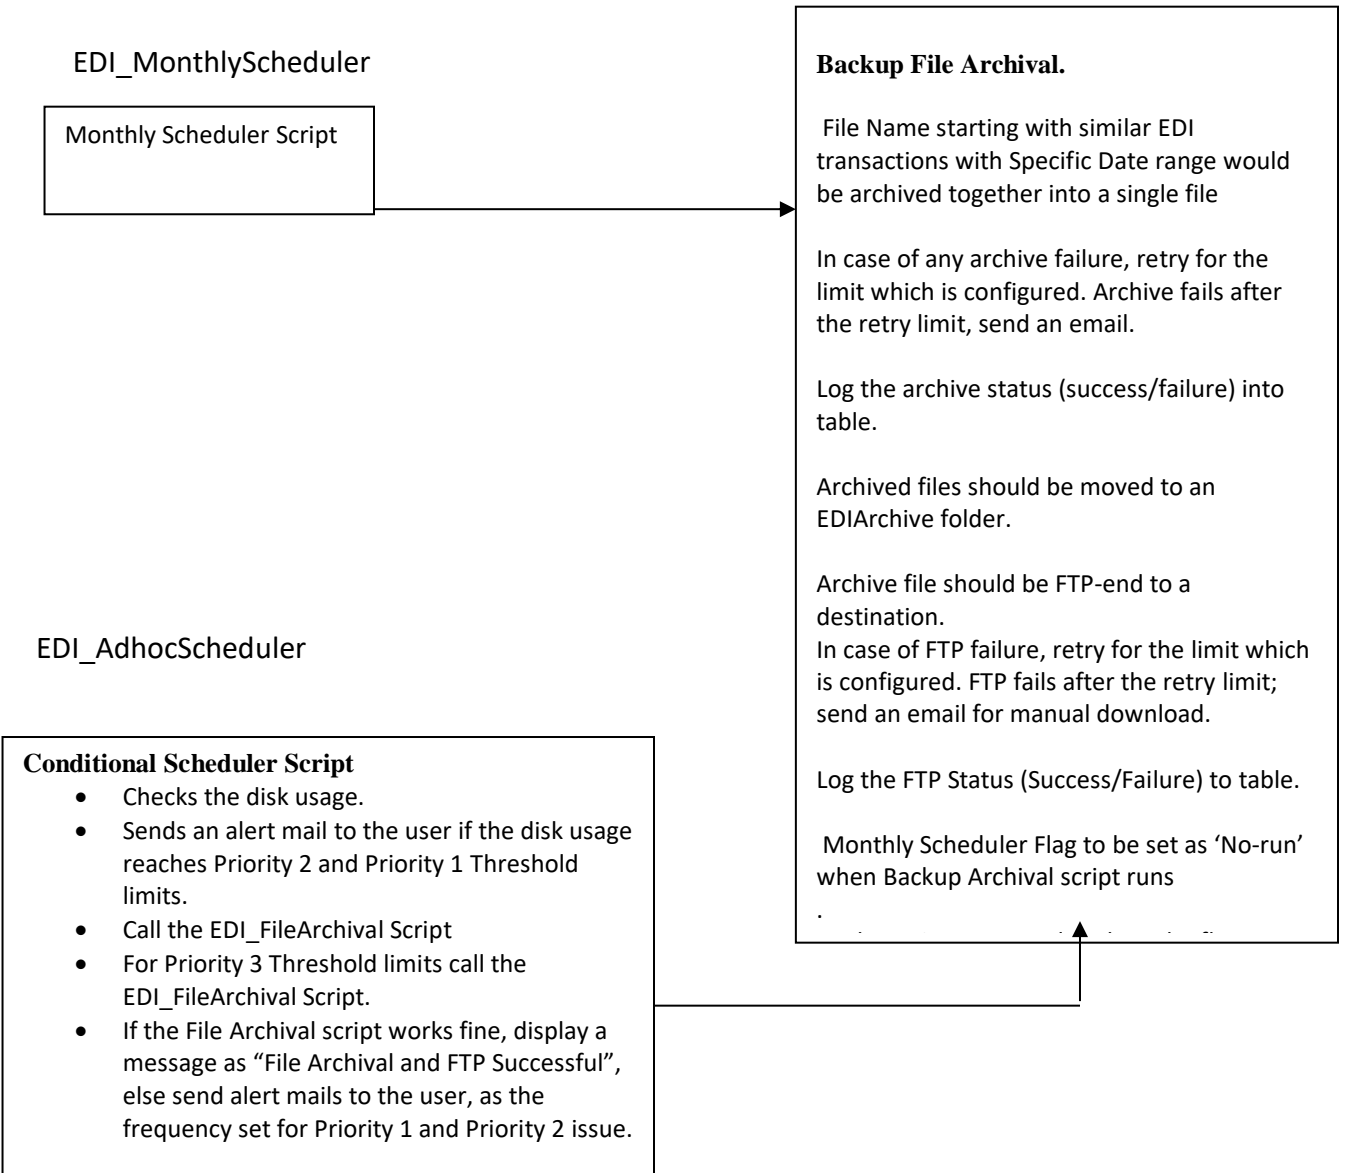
EDI_MonthlyScheduler

Monthly Scheduler Script

Backup File Archival.

File Name starting with similar EDI transactions with Specific Date range would be archived together into a single file

In case of any archive failure, retry for the limit which is configured. Archive fails after the retry limit, send an email.

Log the archive status (success/failure) into table.

Archived files should be moved to an EDIArchive folder.

Archive file should be FTP-end to a destination.
In case of FTP failure, retry for the limit which is configured. FTP fails after the retry limit; send an email for manual download.

Log the FTP Status (Success/Failure) to table.

Monthly Scheduler Flag to be set as 'No-run' when Backup Archival script runs

.
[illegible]

EDI_AdhocScheduler

Conditional Scheduler Script
- Checks the disk usage.
- Sends an alert mail to the user if the disk usage reaches Priority 2 and Priority 1 Threshold limits.
- Call the EDI_FileArchival Script
- For Priority 3 Threshold limits call the EDI_FileArchival Script.
- If the File Archival script works fine, display a message as "File Archival and FTP Successful", else send alert mails to the user, as the frequency set for Priority 1 and Priority 2 issue.